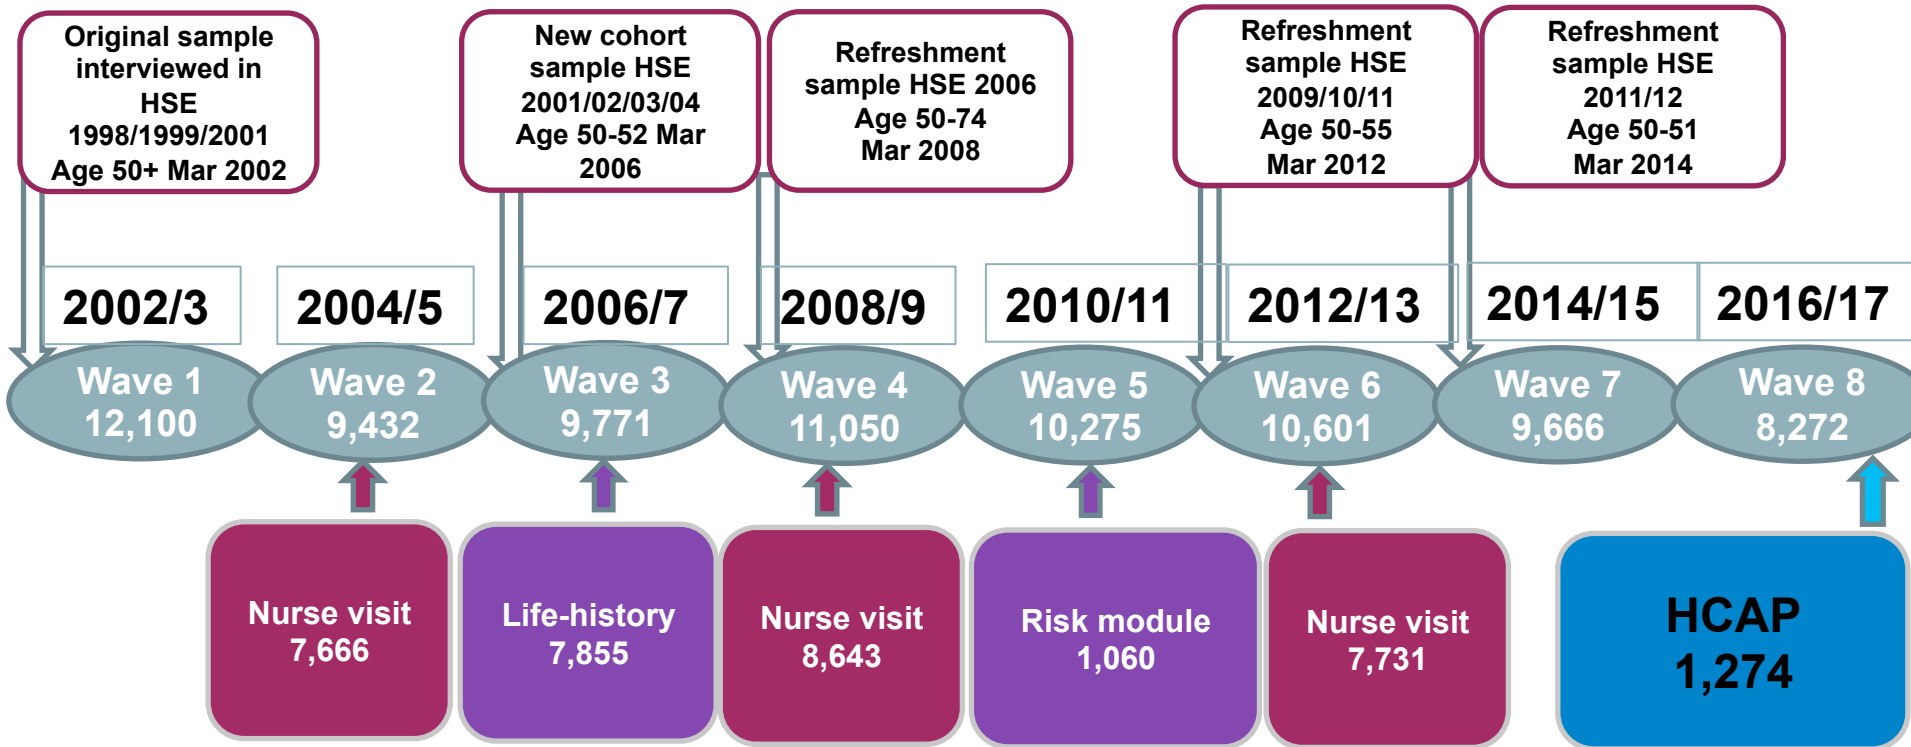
Original sample interviewed in HSE 1998/1999/2001 Age 50+ Mar 2002

New cohort sample HSE 2001/02/03/04 Age 50-52 Mar 2006

Refreshment sample HSE 2006 Age 50-74 Mar 2008

Refreshment sample HSE 2009/10/11 Age 50-55 Mar 2012

Refreshment sample HSE 2011/12 Age 50-51 Mar 2014

2002/3

2004/5

2006/7

2008/9

2010/11

2012/13

2014/15

2016/17

Wave 1 12,100

Wave 2 9,432

Wave 3 9,771

Wave 4 11,050

Wave 5 10,275

Wave 6 10,601

Wave 7 9,666

Wave 8 8,272

Nurse visit 7,666

Life-history 7,855

Nurse visit 8,643

Risk module 1,060

Nurse visit 7,731

HCAP 1,274